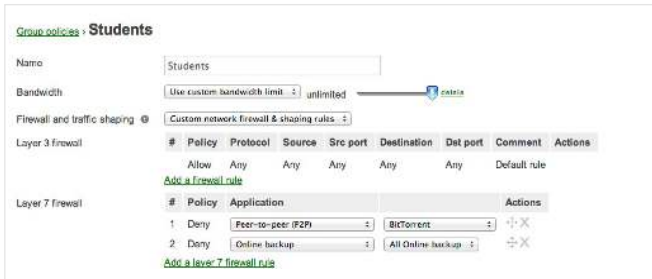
Group policies › Students

Name Students

Bandwidth Use custom bandwidth limit unlimited details

Firewall and traffic shaping Custom network firewall & shaping rules

Layer 3 firewall

| # | Policy | Protocol | Source | Src port | Destination | Dst port | Comment | Actions |
|---|---|---|---|---|---|---|---|---|
| | Allow | Any | Any | Any | Any | Any | Default rule | |

Add a firewall rule

Layer 7 firewall

| # | Policy | Application | | Actions |
|---|---|---|---|---|
| 1 | Deny | Peer-to-peer (P2P) | BitTorrent | |
| 2 | Deny | Online backup | All Online backup | |

Add a layer 7 firewall rule